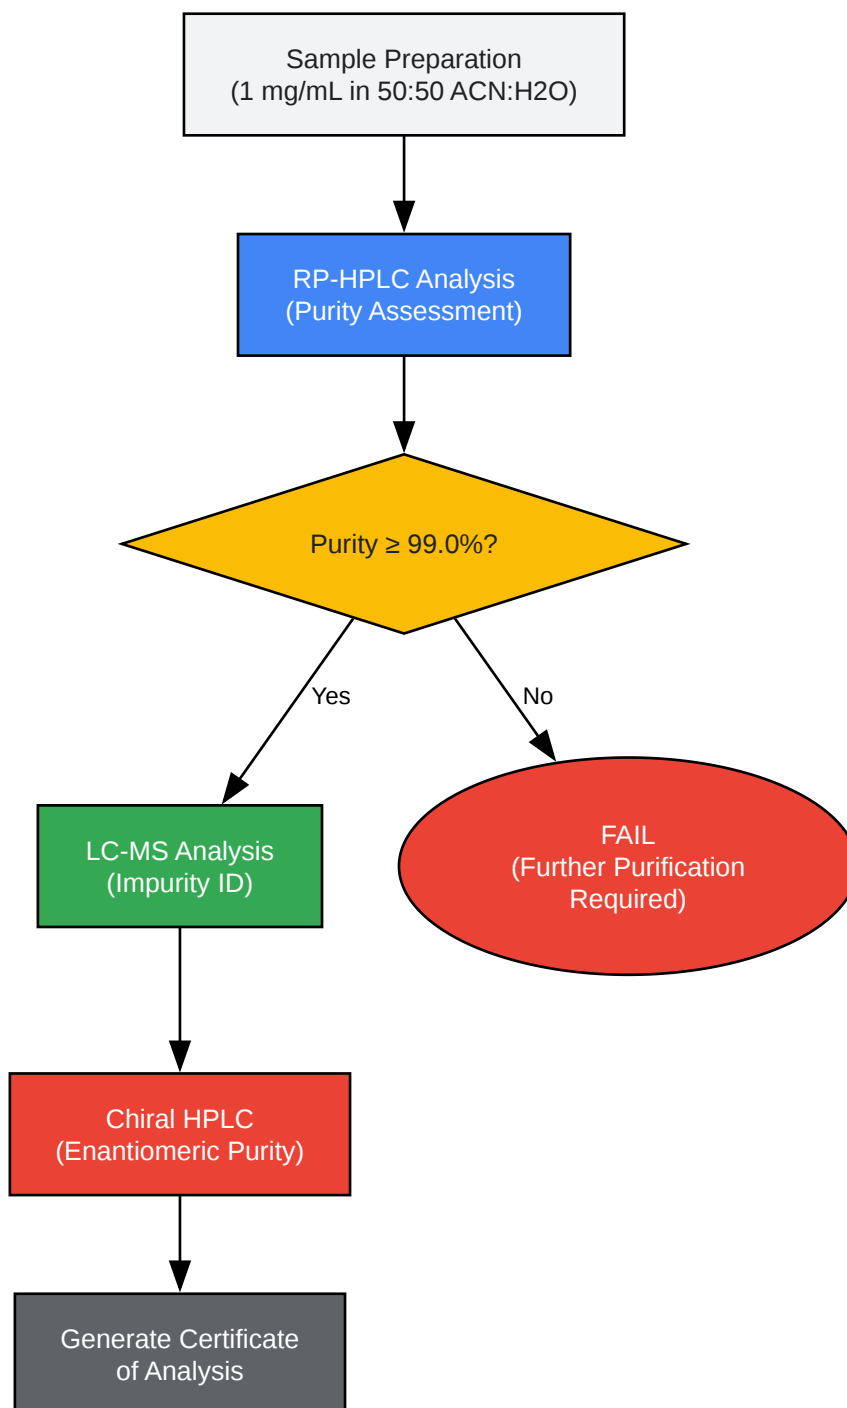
Sample Preparation
(1 mg/mL in 50:50 ACN:H2O)

RP-HPLC Analysis
(Purity Assessment)

Purity ≥ 99.0%?

Yes

No

LC-MS Analysis
(Impurity ID)

FAIL
(Further Purification
Required)

Chiral HPLC
(Enantiomeric Purity)

Generate Certificate
of Analysis